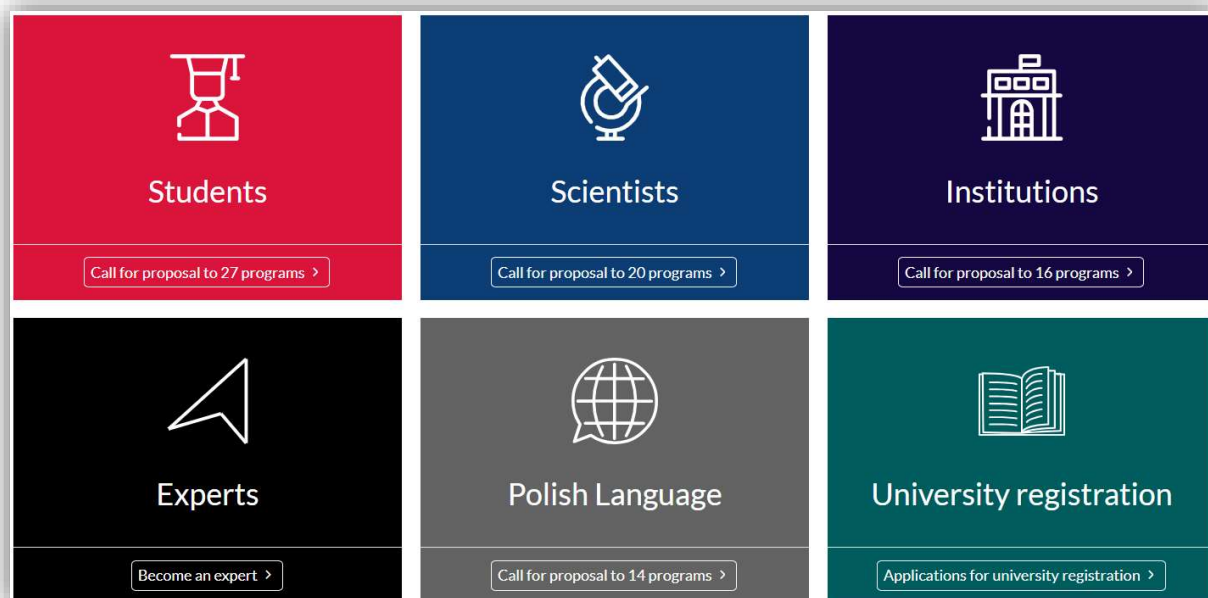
Students

Call for proposal to 27 programs ›

Scientists

Call for proposal to 20 programs ›

Institutions

Call for proposal to 16 programs ›

Experts

Become an expert ›

Polish Language

Call for proposal to 14 programs ›

University registration

Applications for university registration ›